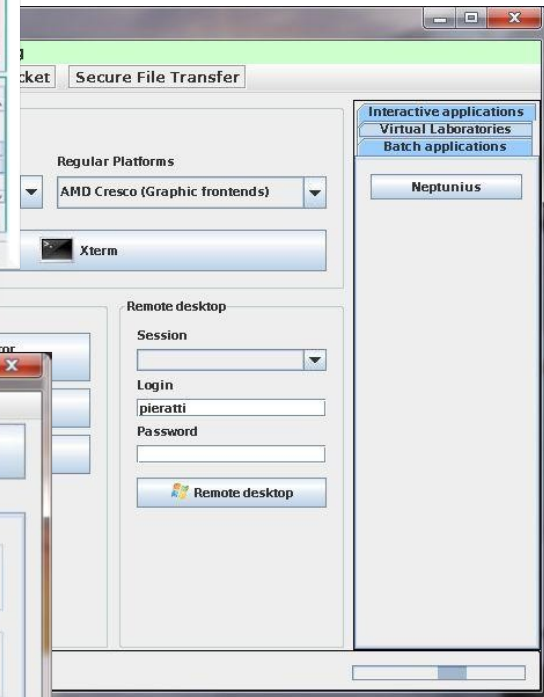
ket Secure File Transfer

Interactive applications
Virtual Laboratories
Batch applications

Regular Platforms

AMD Cresco (Graphic frontends)

Neptunius

Xterm

Remote desktop

Session

Login

pieratti

Password

Remote desktop

tor